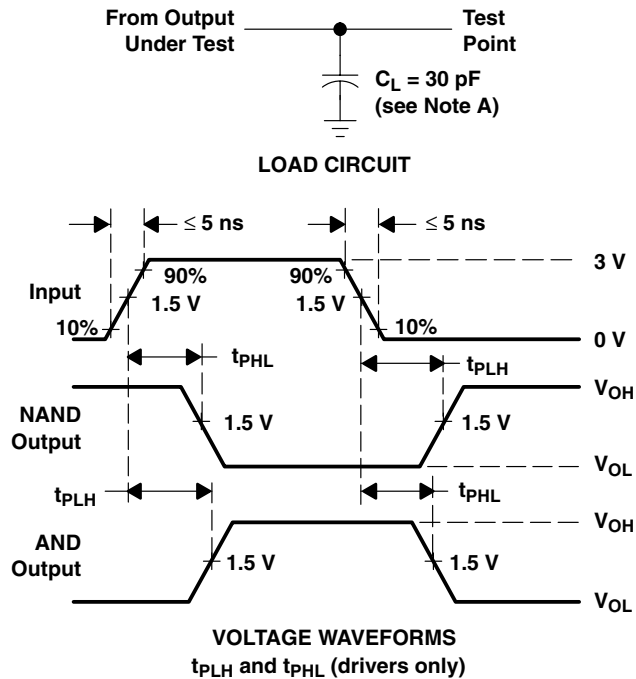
From Output Under Test

Test Point

$C_L$ = 30 pF (see Note A)

LOAD CIRCUIT

≤ 5 ns

≤ 5 ns

3 V

Input

90%

90%

1.5 V

1.5 V

10%

10%

0 V

$t_{PHL}$

$t_{PLH}$

$V_{OH}$

NAND Output

1.5 V

1.5 V

$V_{OL}$

$t_{PLH}$

$t_{PHL}$

$V_{OH}$

AND Output

1.5 V

1.5 V

$V_{OL}$

VOLTAGE WAVEFORMS

$t_{PLH}$ and $t_{PHL}$ (drivers only)